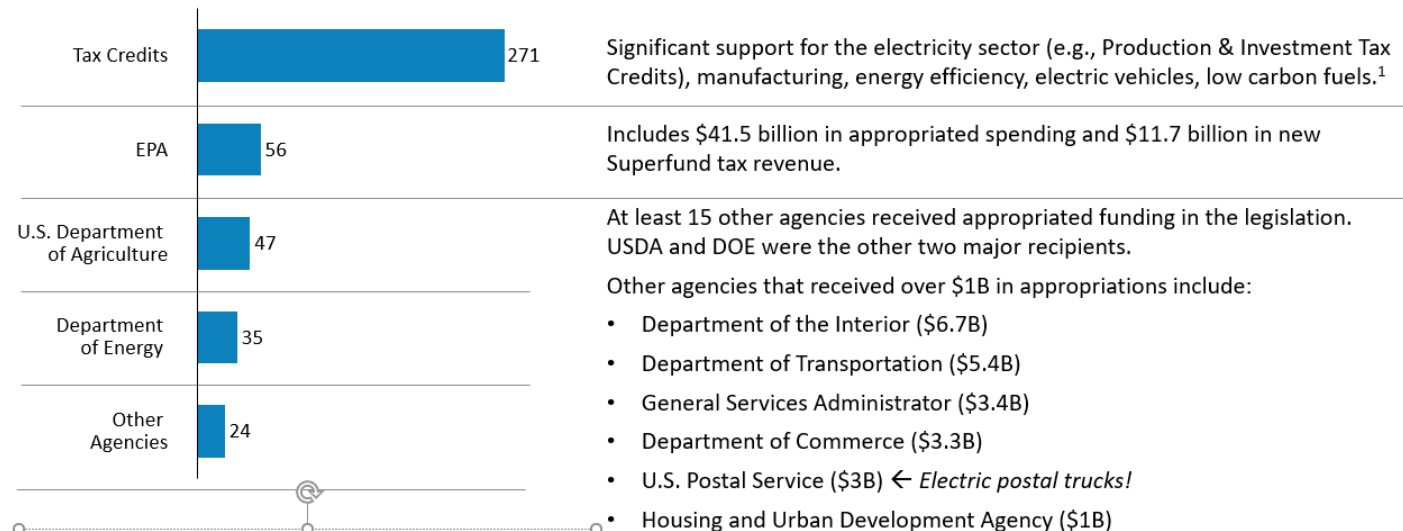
Tax Credits 271

Significant support for the electricity sector (e.g., Production & Investment Tax Credits), manufacturing, energy efficiency, electric vehicles, low carbon fuels.$^1$

EPA 56

Includes \$41.5 billion in appropriated spending and \$11.7 billion in new Superfund tax revenue.

U.S. Department of Agriculture 47

Department of Energy 35

Other Agencies 24

At least 15 other agencies received appropriated funding in the legislation. USDA and DOE were the other two major recipients.

Other agencies that received over \$1B in appropriations include:

• Department of the Interior (\$6.7B)
• Department of Transportation (\$5.4B)
• General Services Administrator (\$3.4B)
• Department of Commerce (\$3.3B)
• U.S. Postal Service (\$3B) ← Electric postal trucks!
• Housing and Urban Development Agency (\$1B)